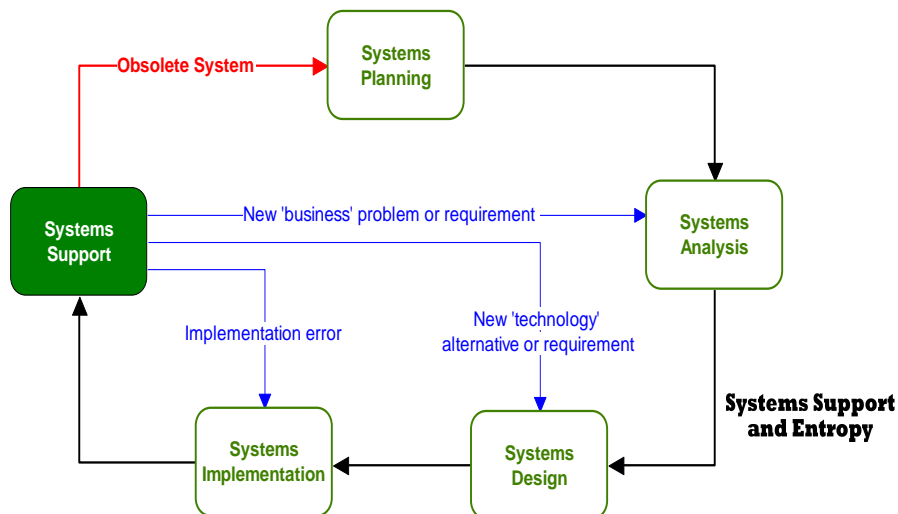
Obsolete System

Systems Planning

Systems Support

New 'business' problem or requirement

Systems Analysis

Implementation error

New 'technology' alternative or requirement

Systems Support and Entropy

Systems Implementation

Systems Design